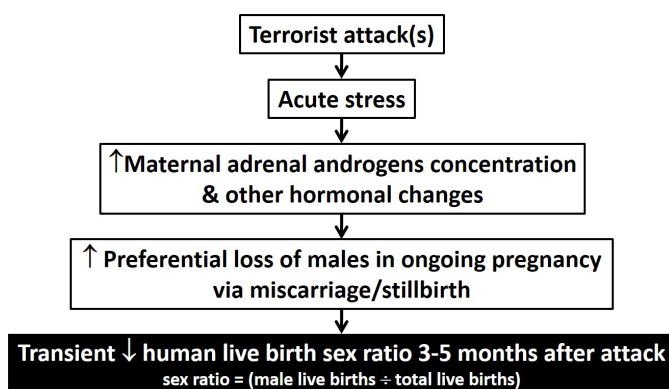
Terrorist attack(s)

Acute stress

↑Maternal adrenal androgens concentration & other hormonal changes

↑ Preferential loss of males in ongoing pregnancy via miscarriage/stillbirth

Transient ↓ human live birth sex ratio 3-5 months after attack
sex ratio = (male live births ÷ total live births)